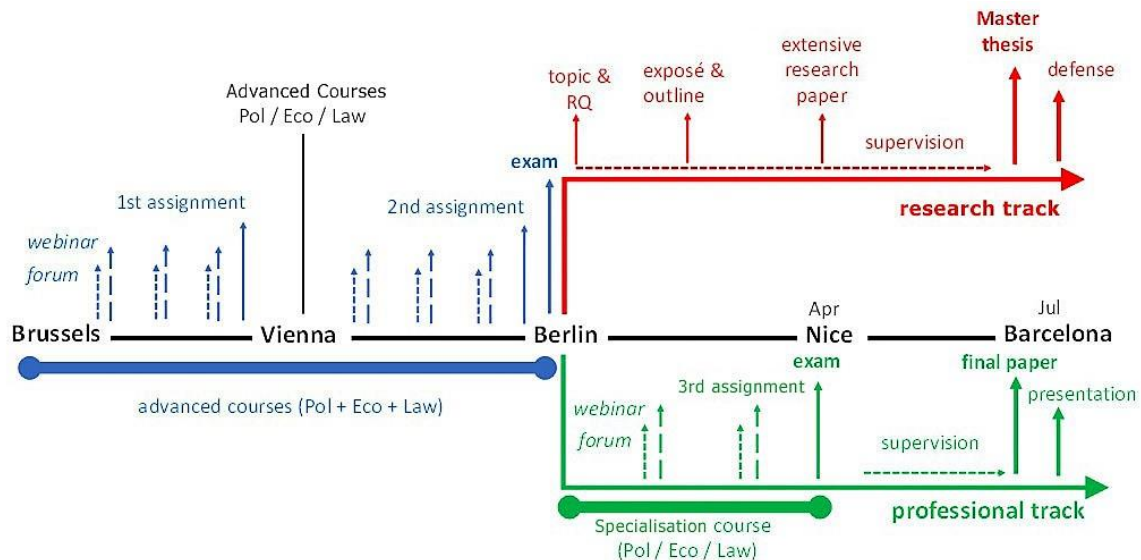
Master thesis

topic & RQ

exposé & outline

extensive research paper

defense

Advanced Courses Pol / Eco / Law

supervision

exam

1st assignment

2nd assignment

research track

webinar

forum

Brussels

Vienna

Berlin

Apr Nice

Jul Barcelona

exam

final paper

3rd assignment

presentation

advanced courses (Pol + Eco + Law)

webinar

forum

supervision

professional track

Specialisation course (Pol / Eco / Law)